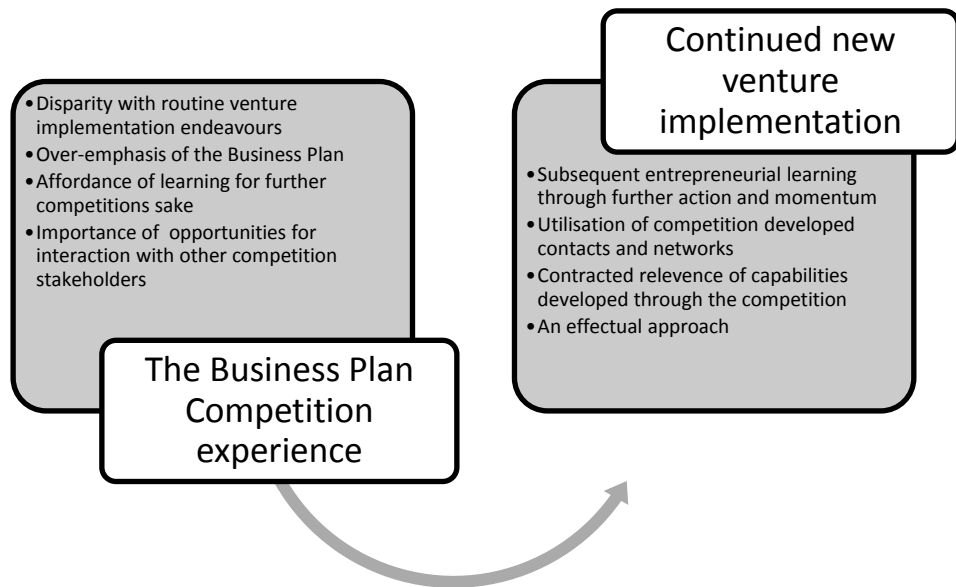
- Disparity with routine venture implementation endeavours
- Over-emphasis of the Business Plan
- Affordance of learning for further competitions sake
- Importance of opportunities for interaction with other competition stakeholders

The Business Plan Competition experience

Continued new venture implementation

- Subsequent entrepreneurial learning through further action and momentum
- Utilisation of competition developed contacts and networks
- Contracted relevence of capabilities developed through the competition
- An effectual approach